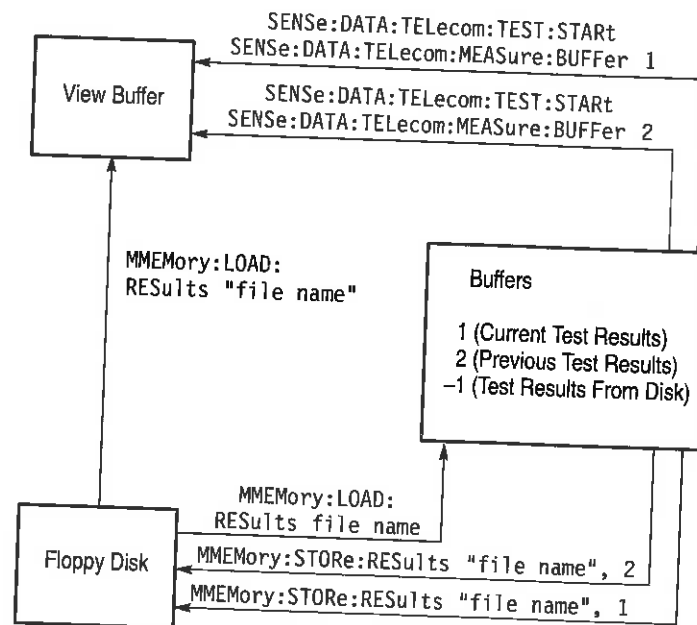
SENSe:DATA:TELecom:TEST:STARt
SENSe:DATA:TELecom:MEASure:BUFFer 1

View Buffer

SENSe:DATA:TELecom:TEST:STARt
SENSe:DATA:TELecom:MEASure:BUFFer 2

MMEMory:LOAD:
RESults "file name"

Buffers

1 (Current Test Results)
2 (Previous Test Results)
–1 (Test Results From Disk)

MMEMory:LOAD:
RESults file name

Floppy Disk

MMEMory:STORe:RESults "file name", 2
MMEMory:STORe:RESults "file name", 1